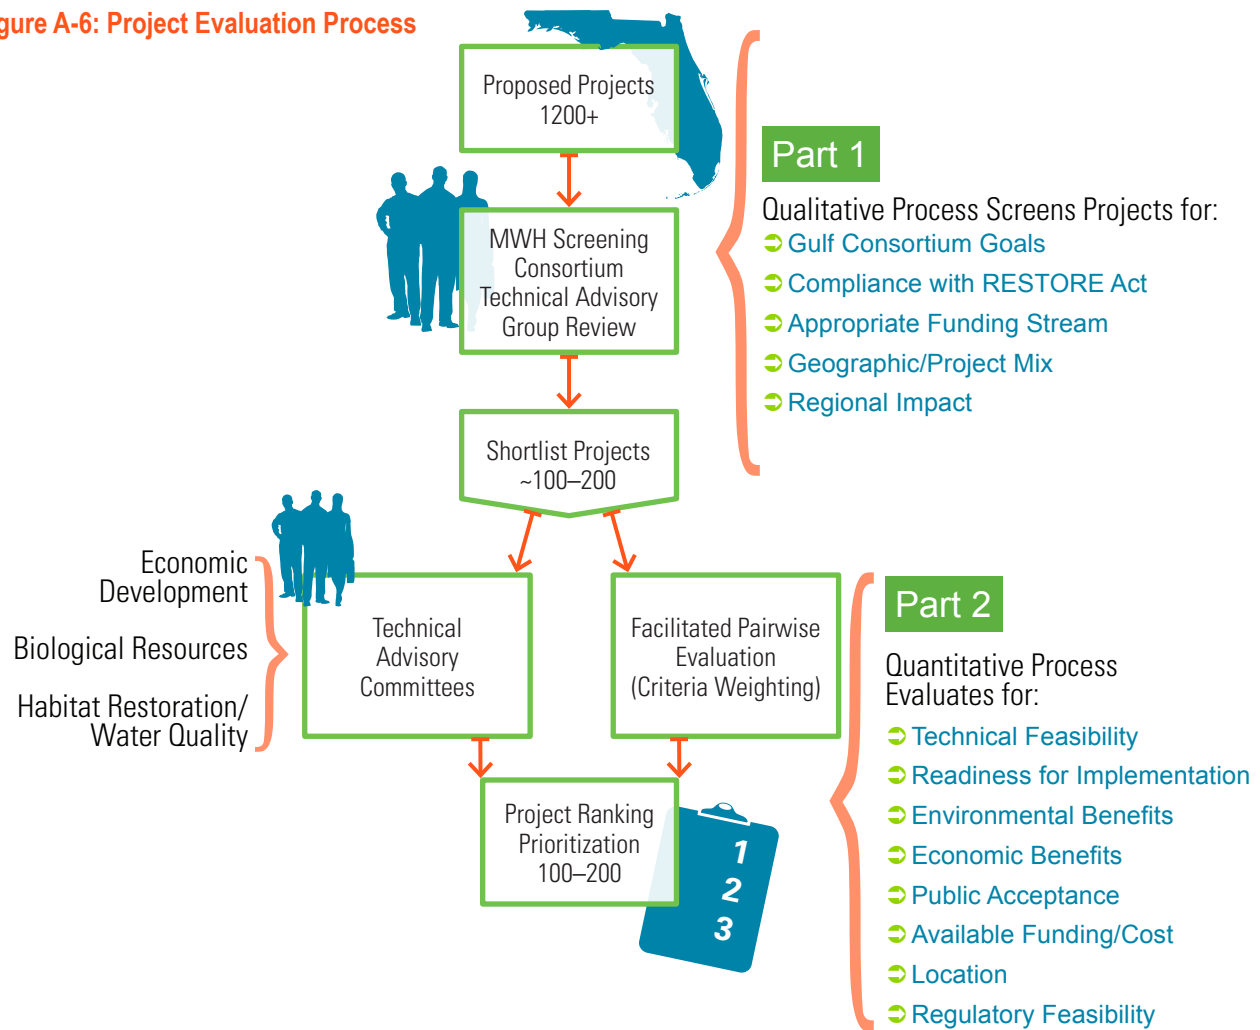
gure A-6: Project Evaluation Process

Proposed Projects 1200+

MWH Screening Consortium Technical Advisory Group Review

Shortlist Projects ~100–200

Part 1

Qualitative Process Screens Projects for:
➲ Gulf Consortium Goals
➲ Compliance with RESTORE Act
➲ Appropriate Funding Stream
➲ Geographic/Project Mix
➲ Regional Impact

Economic Development

Biological Resources

Habitat Restoration/ Water Quality

Technical Advisory Committees

Facilitated Pairwise Evaluation (Criteria Weighting)

Project Ranking Prioritization 100–200

1
2
3

Part 2

Quantitative Process Evaluates for:
➲ Technical Feasibility
➲ Readiness for Implementation
➲ Environmental Benefits
➲ Economic Benefits
➲ Public Acceptance
➲ Available Funding/Cost
➲ Location
➲ Regulatory Feasibility